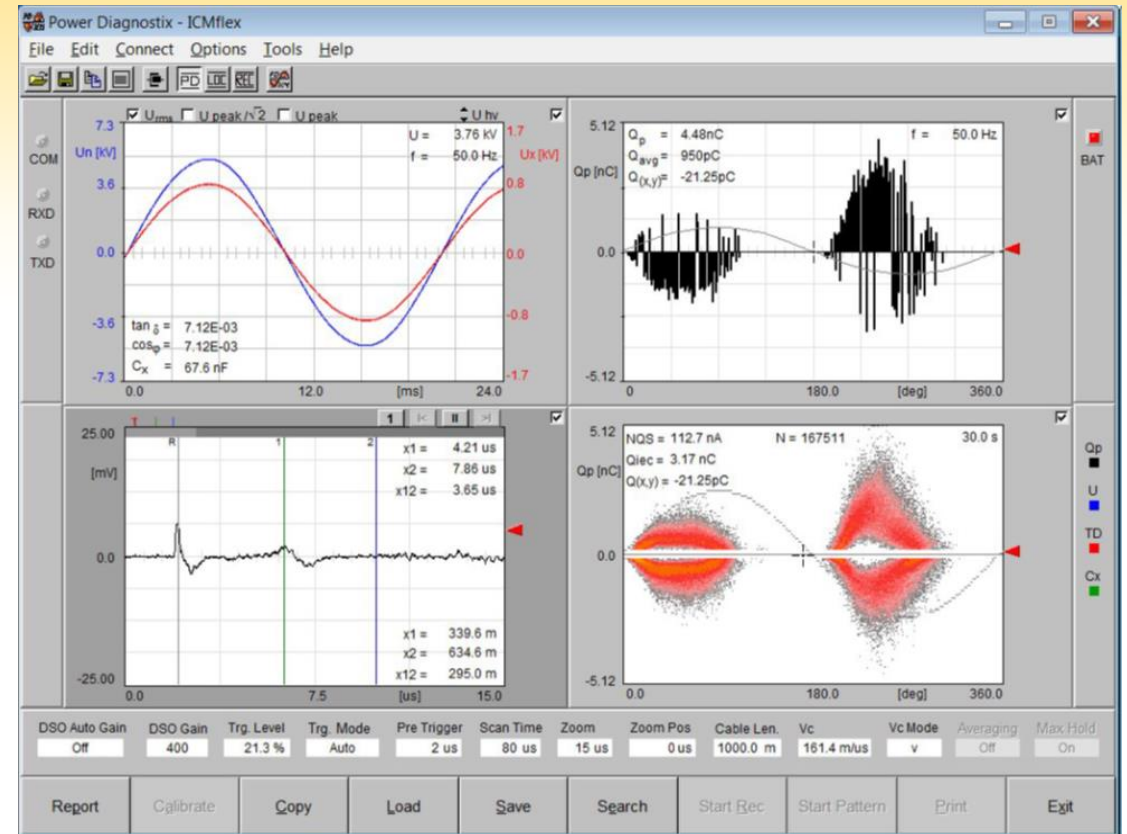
Power Diagnostix - ICMflex

File Edit Connect Options Tools Help

PD LOC REL

COM
RXD
TXD

$U_{rms}$ U peak / $\sqrt{2}$ U peak U hv

7.3 Un [kV] 3.6 0.0 -3.6 -7.3

U = 3.76 kV
f = 50.0 Hz

1.7 Ux [kV] 0.8 0.0 -0.8 -1.7

$\tan_\delta$ = 7.12E-03
$\cos_\varphi$ = 7.12E-03
$C_x$ = 67.6 nF

0.0 12.0 [ms] 24.0

5.12 Qp [nC] 0.0 -5.12

$Q_p$ = 4.48nC
$Q_{avg}$ = 950pC
$Q_{(x,y)}$ = -21.25pC

f = 50.0 Hz

0 180.0 [deg] 360.0

BAT

T 1 2

1 |< || >|

25.00 [mV] 0.0 -25.00

R 1 2

x1 = 4.21 us
x2 = 7.86 us
x12 = 3.65 us

x1 = 339.6 m
x2 = 634.6 m
x12 = 295.0 m

0.0 7.5 [us] 15.0

5.12 Qp [nC] 0.0 -5.12

NQS = 112.7 nA
Qiec = 3.17 nC
Q(x,y) = -21.25pC

N = 167511
30.0 s

0.0 180.0 [deg] 360.0

Qp
U
TD
Cx

| DSO Auto Gain | DSO Gain | Trg. Level | Trg. Mode | Pre Trigger | Scan Time | Zoom | Zoom Pos | Cable Len. | Vc | Vc Mode | Averaging | Max Hold |
|---|---|---|---|---|---|---|---|---|---|---|---|---|
| Off | 400 | 21.3 % | Auto | 2 us | 80 us | 15 us | 0 us | 1000.0 m | 161.4 m/us | v | Off | On |

Report Calibrate Copy Load Save Search Start Rec Start Pattern Print Exit